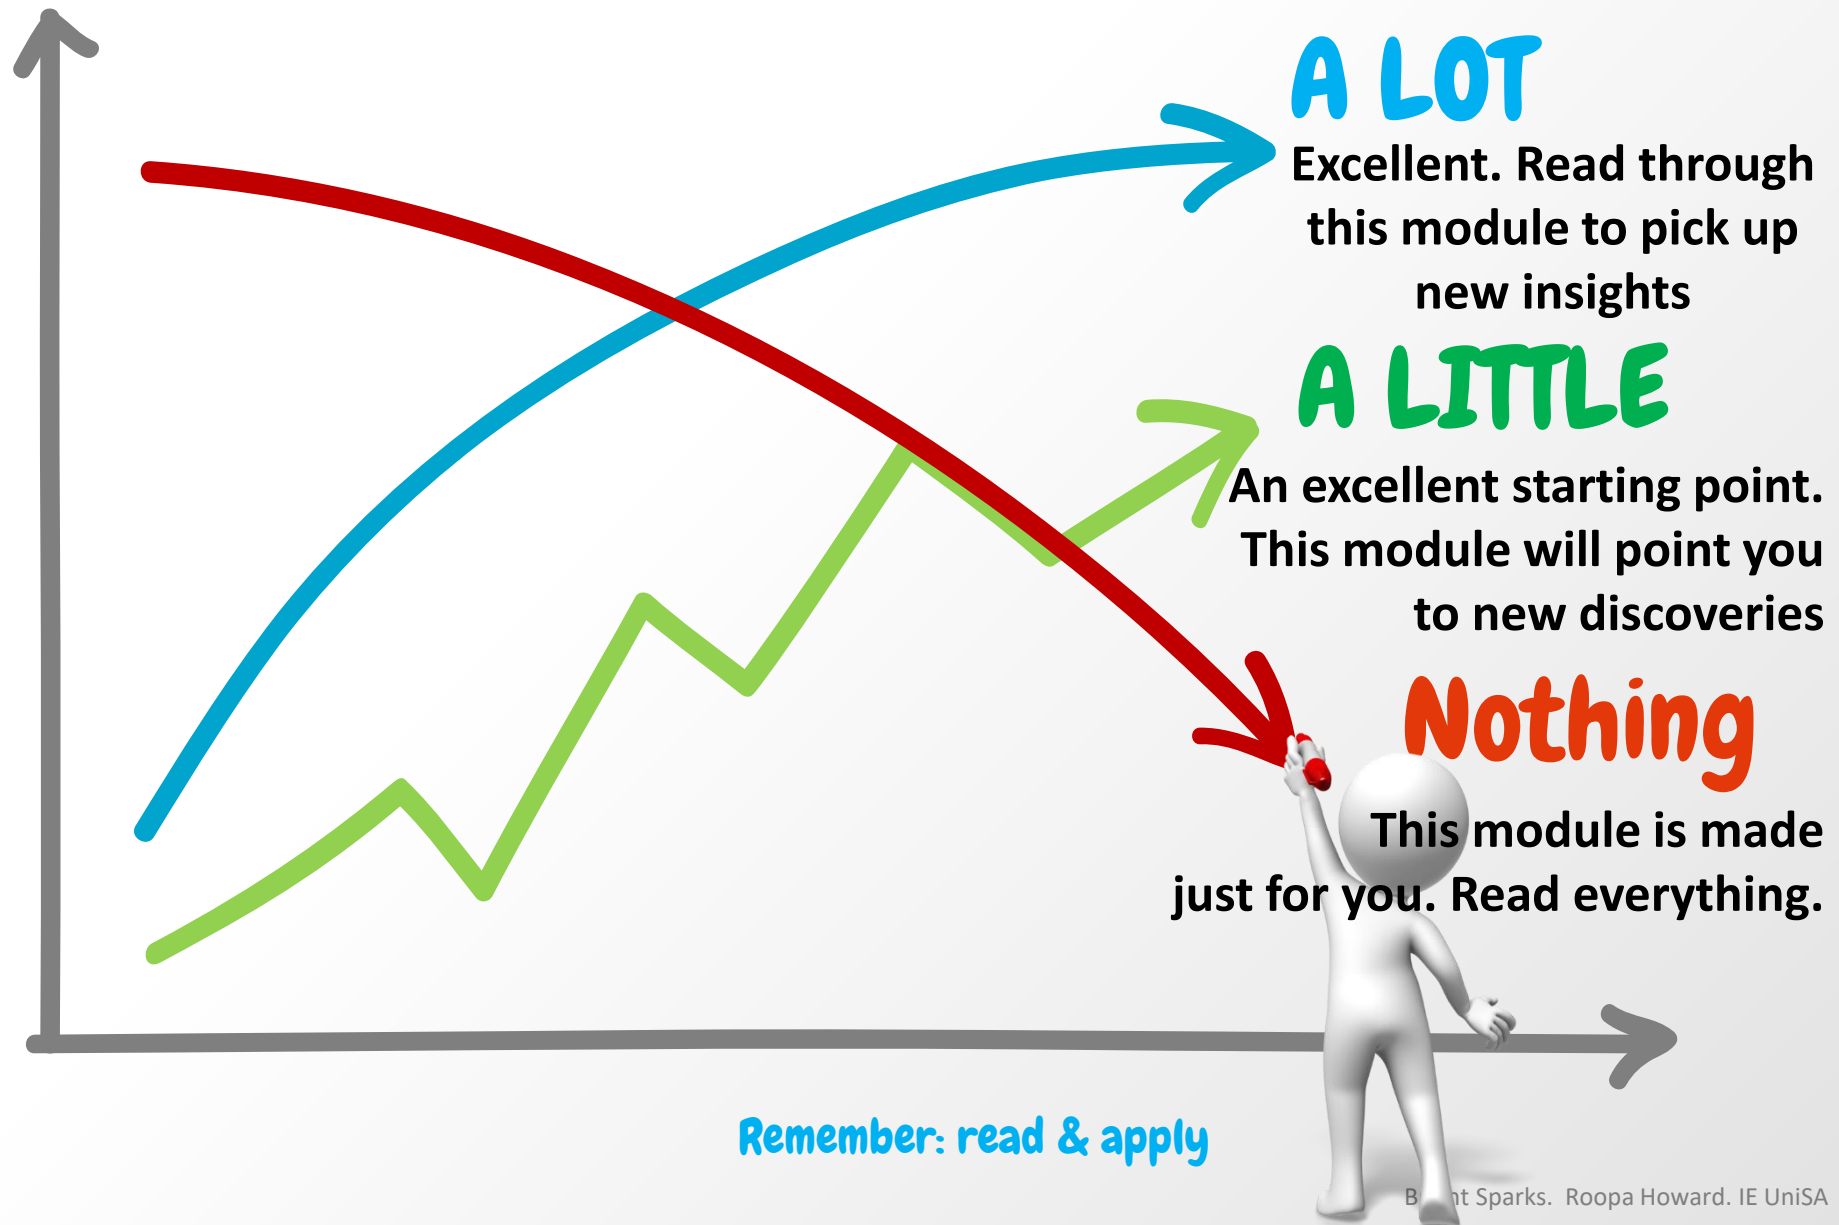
A LOT

Excellent. Read through this module to pick up new insights

A LITTLE

An excellent starting point. This module will point you to new discoveries

Nothing

This module is made just for you. Read everything.

Remember: read & apply

B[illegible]t Sparks. Roopa Howard. IE UniSA